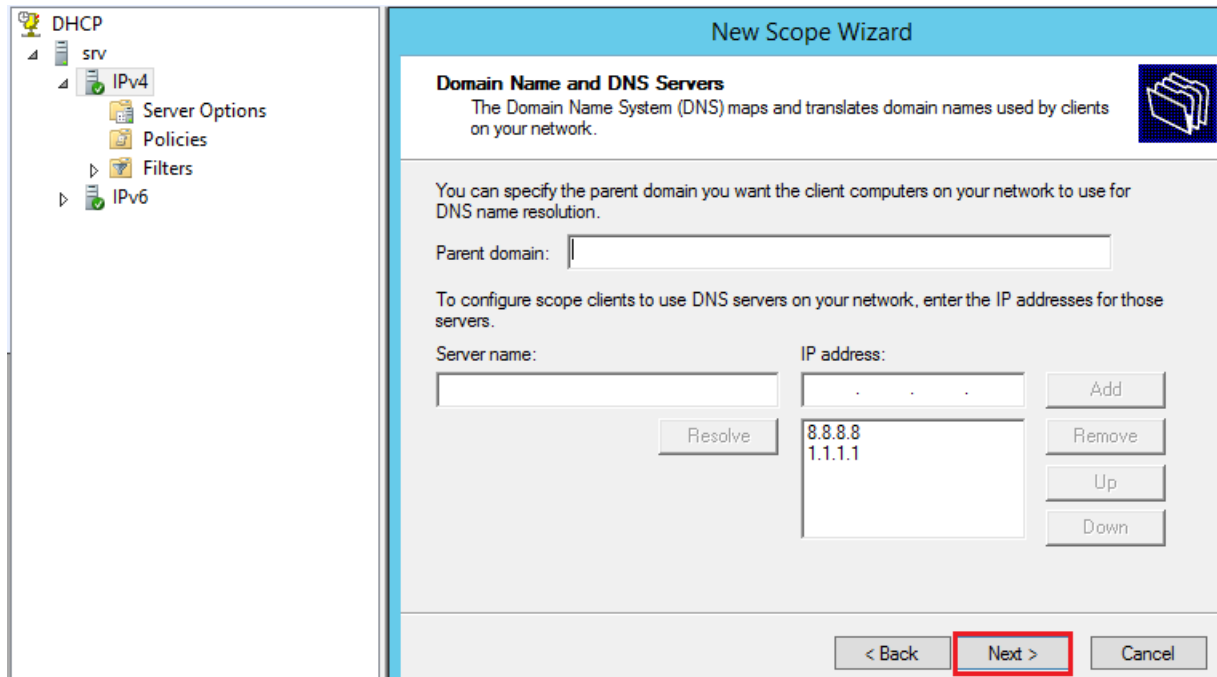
DHCP
srv
IPv4
Server Options
Policies
Filters
IPv6

New Scope Wizard

Domain Name and DNS Servers
The Domain Name System (DNS) maps and translates domain names used by clients on your network.

You can specify the parent domain you want the client computers on your network to use for DNS name resolution.

Parent domain:

To configure scope clients to use DNS servers on your network, enter the IP addresses for those servers.

Server name:

IP address:

. . .

Add

Resolve

8.8.8.8
1.1.1.1

Remove

Up

Down

< Back

Next >

Cancel